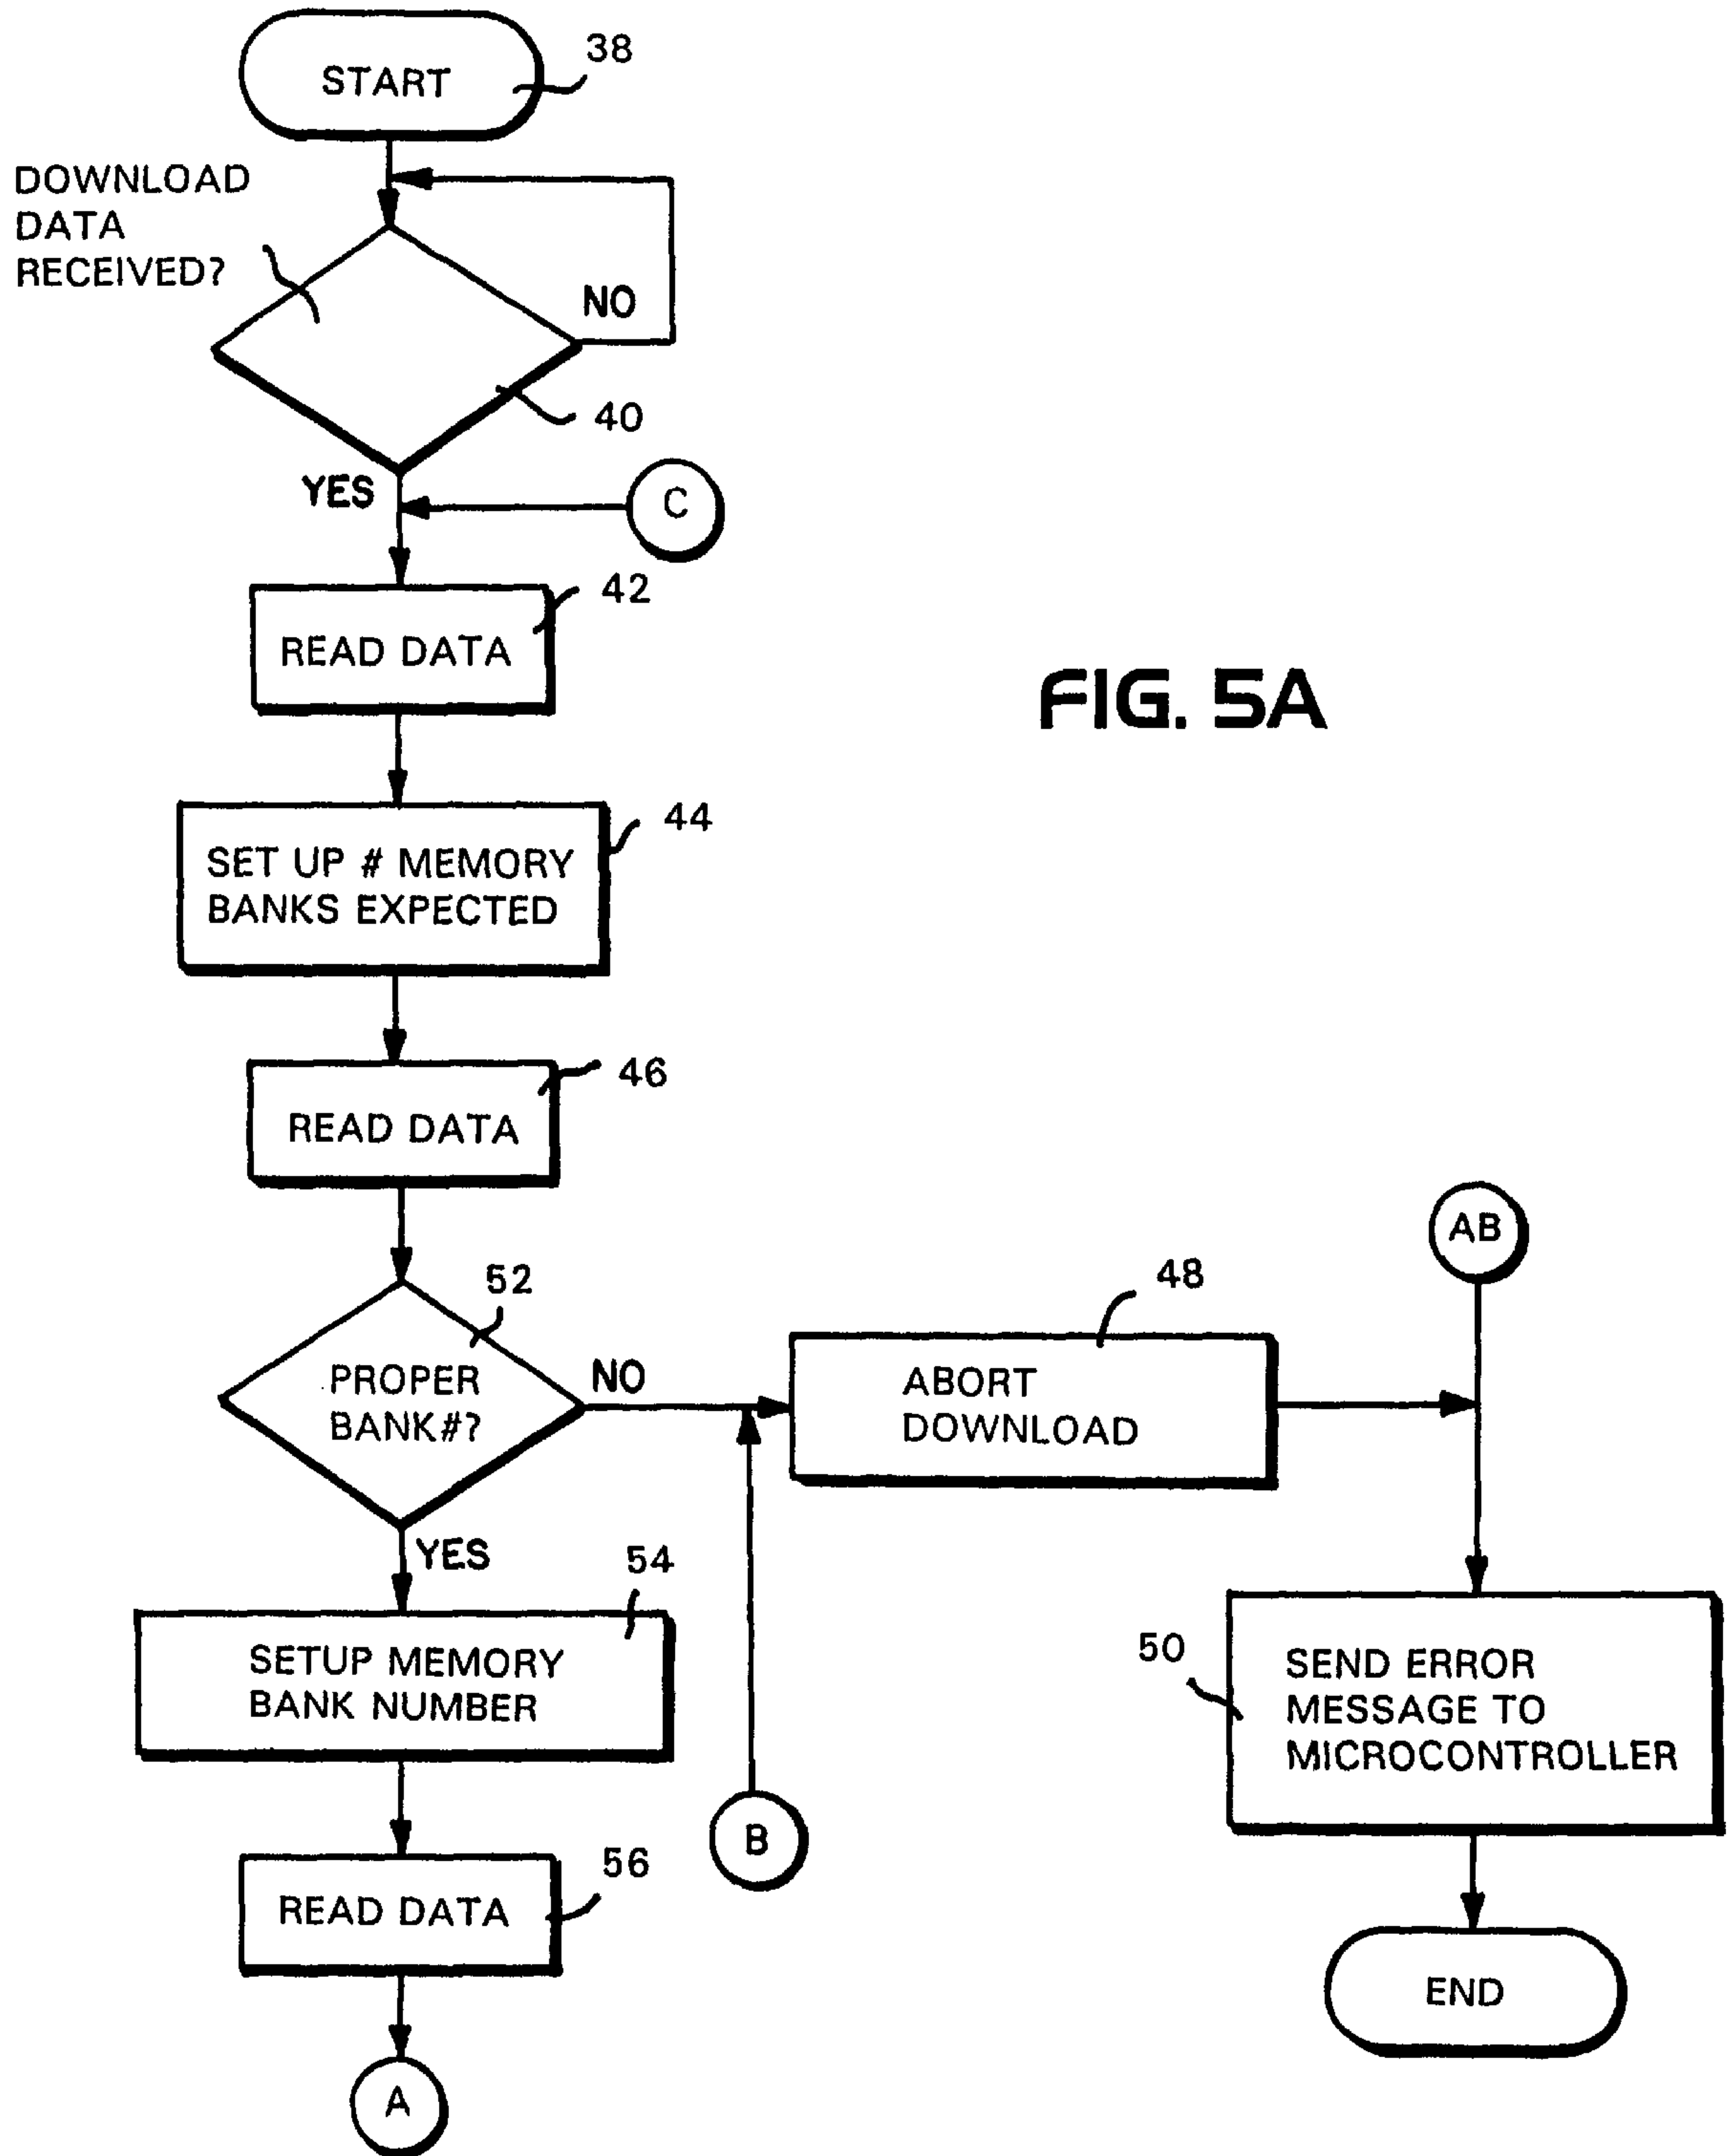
START
38

DOWNLOAD DATA RECEIVED?

NO

40

YES

C

READ DATA
42

FIG. 5A

SET UP # MEMORY BANKS EXPECTED
44

READ DATA
46

AB

48

52

PROPER BANK#?

NO

ABORT DOWNLOAD

YES

54

SETUP MEMORY BANK NUMBER

50

SEND ERROR MESSAGE TO MICROCONTROLLER

B

56

READ DATA

END

A